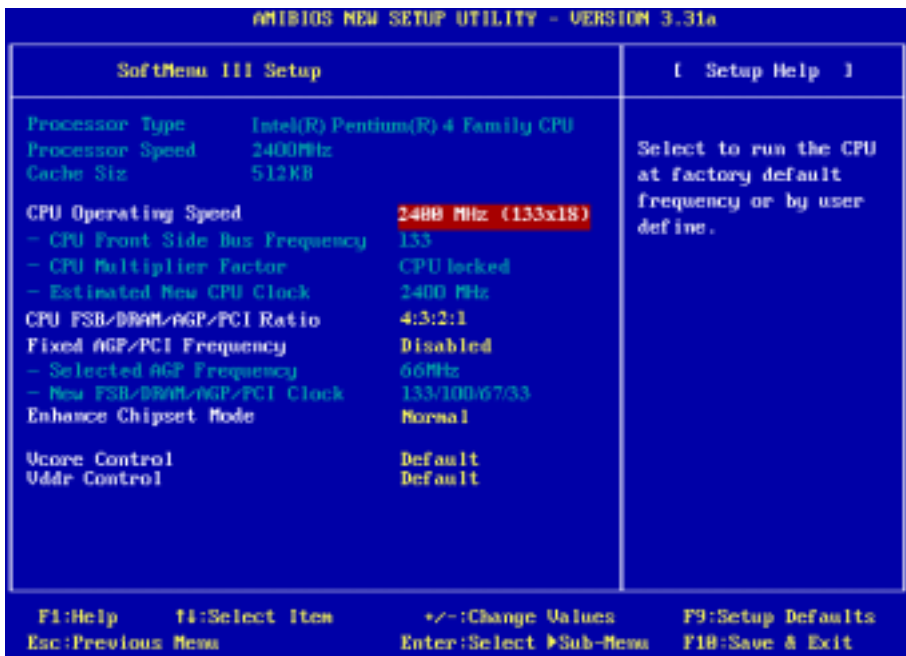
AMIBIOS NEW SETUP UTILITY - VERSION 3.31a

SoftMenu III Setup

[ Setup Help ]

| | |
|---|---|
| Processor Type | Intel(R) Pentium(R) 4 Family CPU |
| Processor Speed | 2400MHz |
| Cache Siz | 512KB |
| CPU Operating Speed | 2400 MHz (133x18) |
| - CPU Front Side Bus Frequency | 133 |
| - CPU Multiplier Factor | CPU locked |
| - Estimated New CPU Clock | 2400 MHz |
| CPU FSB/DRAM/AGP/PCI Ratio | 4:3:2:1 |
| Fixed AGP/PCI Frequency | Disabled |
| - Selected AGP Frequency | 66MHz |
| - New FSB/DRAM/AGP/PCI Clock | 133/100/67/33 |
| Enhance Chipset Mode | Normal |
| Vcore Control | Default |
| Vddr Control | Default |

Select to run the CPU at factory default frequency or by user define.

F1:Help ↑↓:Select Item +/-:Change Values F9:Setup Defaults
Esc:Previous Menu Enter:Select ▶Sub-Menu F10:Save & Exit